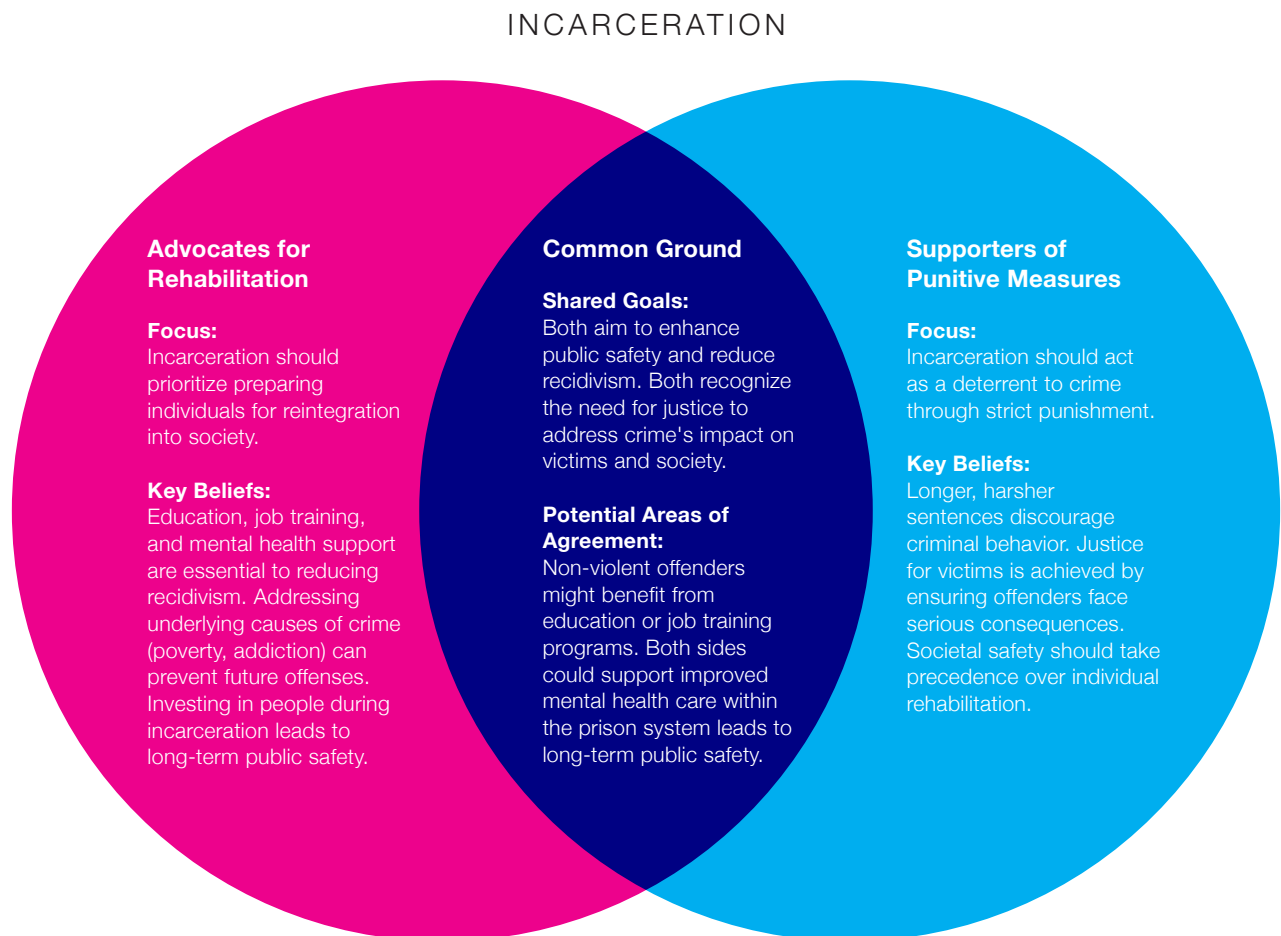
INCARCERATION

Advocates for Rehabilitation

Focus:
Incarceration should prioritize preparing individuals for reintegration into society.

Key Beliefs:
Education, job training, and mental health support are essential to reducing recidivism. Addressing underlying causes of crime (poverty, addiction) can prevent future offenses. Investing in people during incarceration leads to long-term public safety.

Common Ground

Shared Goals:
Both aim to enhance public safety and reduce recidivism. Both recognize the need for justice to address crime's impact on victims and society.

Potential Areas of Agreement:
Non-violent offenders might benefit from education or job training programs. Both sides could support improved mental health care within the prison system leads to long-term public safety.

Supporters of Punitive Measures

Focus:
Incarceration should act as a deterrent to crime through strict punishment.

Key Beliefs:
Longer, harsher sentences discourage criminal behavior. Justice for victims is achieved by ensuring offenders face serious consequences. Societal safety should take precedence over individual rehabilitation.